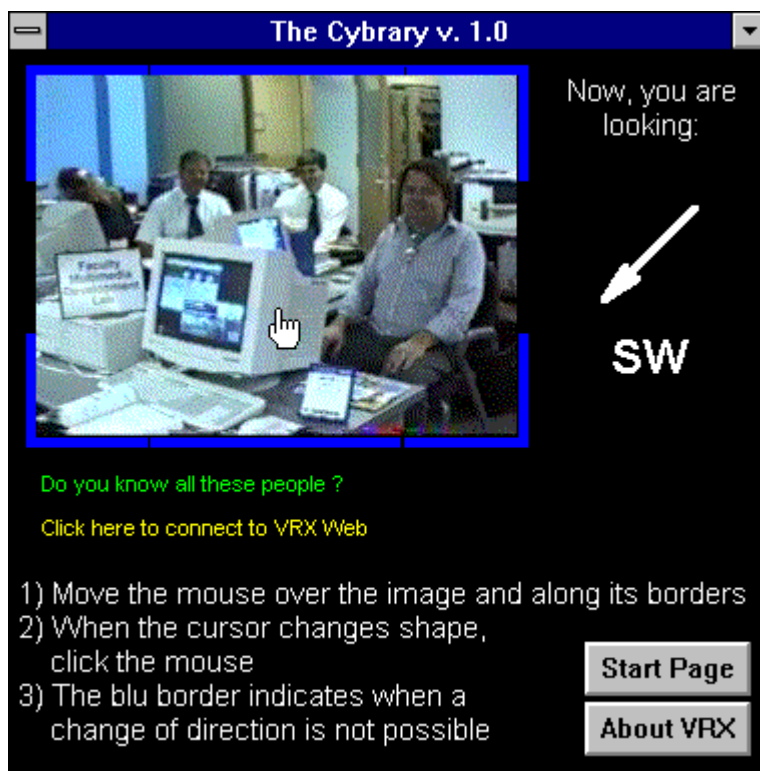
The Cybrary v. 1.0

Now, you are looking:

SW

Do you know all these people ?

Click here to connect to VRX Web

1) Move the mouse over the image and along its borders
2) When the cursor changes shape, click the mouse
3) The blu border indicates when a change of direction is not possible

Start Page

About VRX